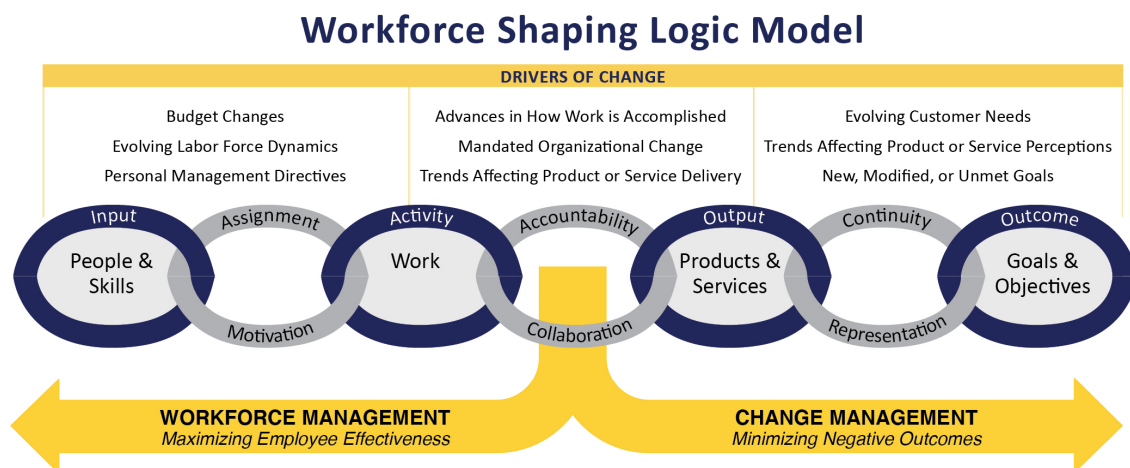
Workforce Shaping Logic Model

DRIVERS OF CHANGE

Budget Changes
Evolving Labor Force Dynamics
Personal Management Directives

Advances in How Work is Accomplished
Mandated Organizational Change
Trends Affecting Product or Service Delivery

Evolving Customer Needs
Trends Affecting Product or Service Perceptions
New, Modified, or Unmet Goals

Input
People & Skills

Assignment
Motivation

Activity
Work

Accountability
Collaboration

Output
Products & Services

Continuity
Representation

Outcome
Goals & Objectives

WORKFORCE MANAGEMENT
Maximizing Employee Effectiveness

CHANGE MANAGEMENT
Minimizing Negative Outcomes